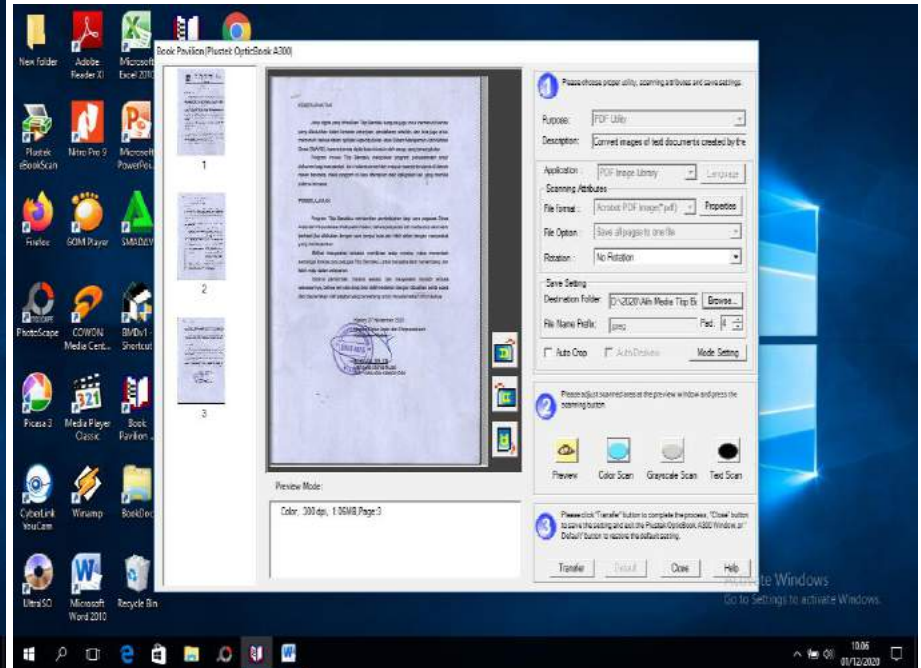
New folder
Adobe Reader XI
Microsoft Excel 2010
Plustek eBookScan
Nitro Pro 9
Microsoft PowerPoi...
Firefox
GOM Player
SMADAV
PhotoScape
COWON Media Cent...
BMDv1 - Shortcut
Picasa 3
Media Player Classic
Book Pavilion
CyberLink YouCam
Winamp
BookDoc
UltraISO
Microsoft Word 2010
Recycle Bin

Book Pavilion(Plustek OpticBook A300)

1
2
3

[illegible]

Preview Mode:
Color, 300 dpi, 1.06MB,Page:3

Please choose proper utility, scanning attributes and save settings.
Purpose: PDF Utility
Description: Convert images of text documents created by the
Application: PDF Image Library
Language
Scanning Attributes
File format: Acrobat PDF Image(*.pdf)
Properties
File Option: Save all pages to one file
Rotation: No Rotation
Save Setting
Destination Folder: D:\2020\Alfin Media Tiap Bi
Browse...
File Name Prefix: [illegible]
Pad: 4
Auto Crop
AutoDeskew
Mode Setting

Please adjust scanned area at the preview window and press the scanning button.
Preview
Color Scan
Grayscale Scan
Text Scan

Please click "Transfer" button to complete the process, "Close" button to save the setting and exit the Plustek OpticBook A300 Window, or "Default" button to restore the default setting.
Transfer
Default
Close
Help

Activate Windows
Go to Settings to activate Windows.

10:06
01/12/2020